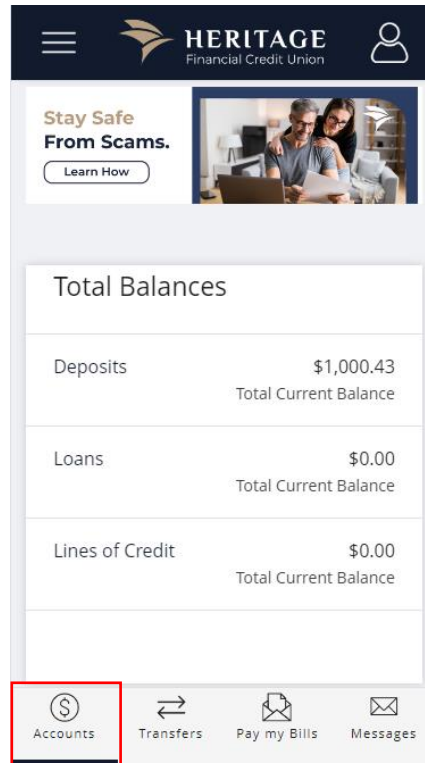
HERITAGE
Financial Credit Union

Stay Safe From Scams.
Learn How

Total Balances

Deposits $1,000.43
Total Current Balance

Loans $0.00
Total Current Balance

Lines of Credit $0.00
Total Current Balance

Accounts
Transfers
Pay my Bills
Messages